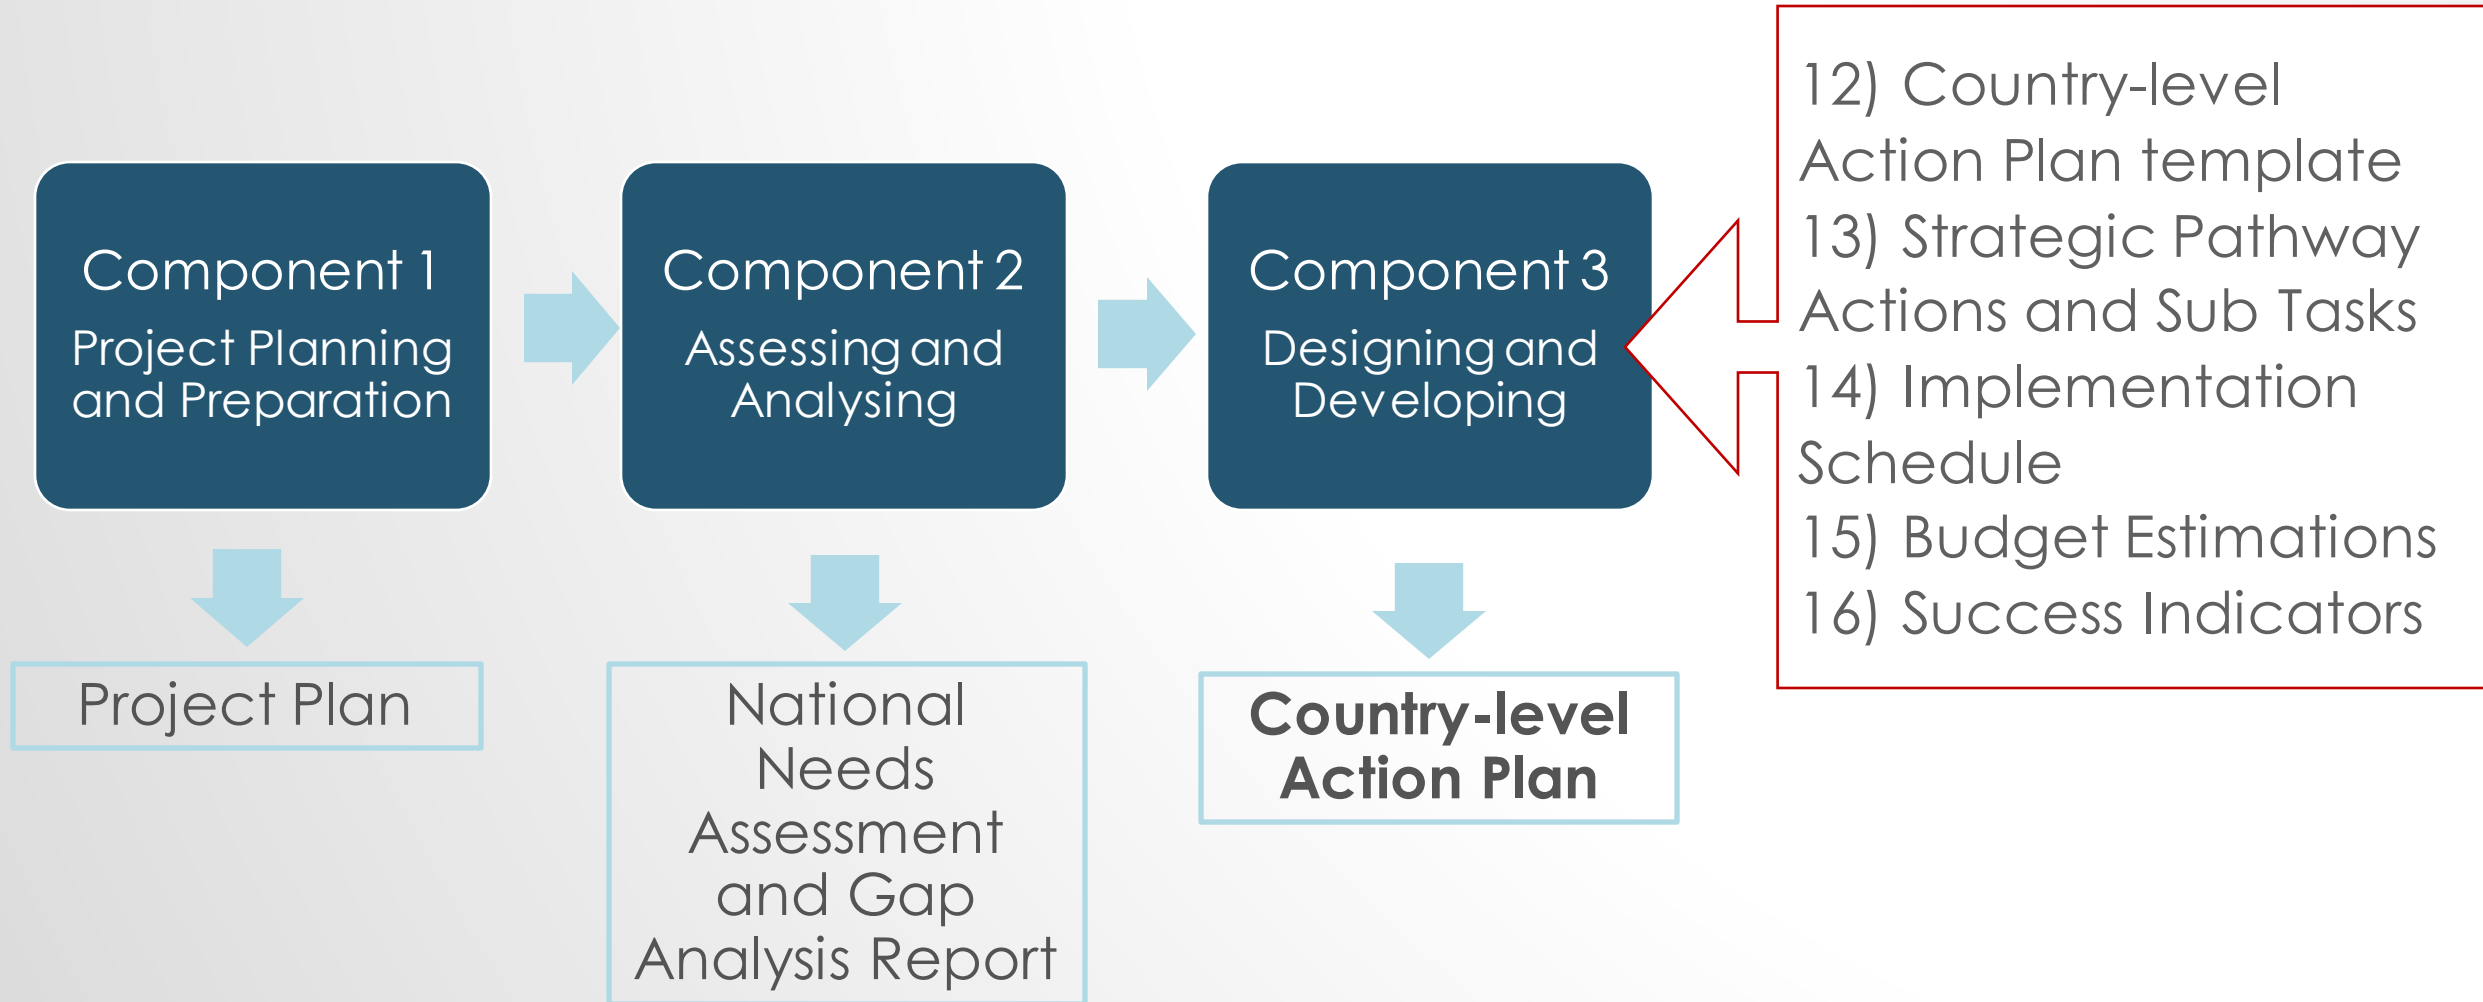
Component 1
Project Planning and Preparation

Component 2
Assessing and Analysing

Component 3
Designing and Developing

12) Country-level Action Plan template
13) Strategic Pathway Actions and Sub Tasks
14) Implementation Schedule
15) Budget Estimations
16) Success Indicators

Project Plan

National Needs Assessment and Gap Analysis Report

Country-level Action Plan